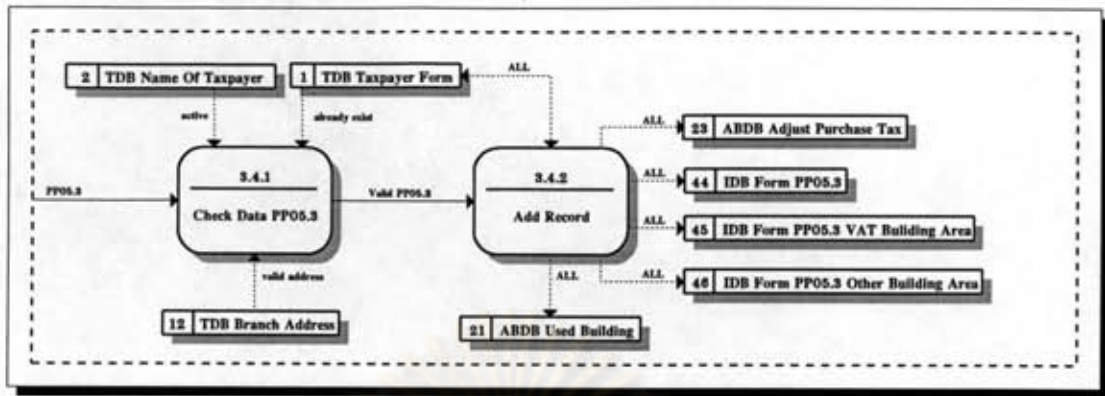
2 TDB Name Of Taxpayer

1 TDB Taxpayer Form

ALL

active

already exist

PP05.3

3.4.1

Check Data PP05.3

Valid PP05.3

3.4.2

Add Record

ALL

23 ABDB Adjust Purchase Tax

ALL

44 IDB Form PP05.3

ALL

45 IDB Form PP05.3 VAT Building Area

ALL

46 IDB Form PP05.3 Other Building Area

ALL

valid address

12 TDB Branch Address

21 ABDB Used Building